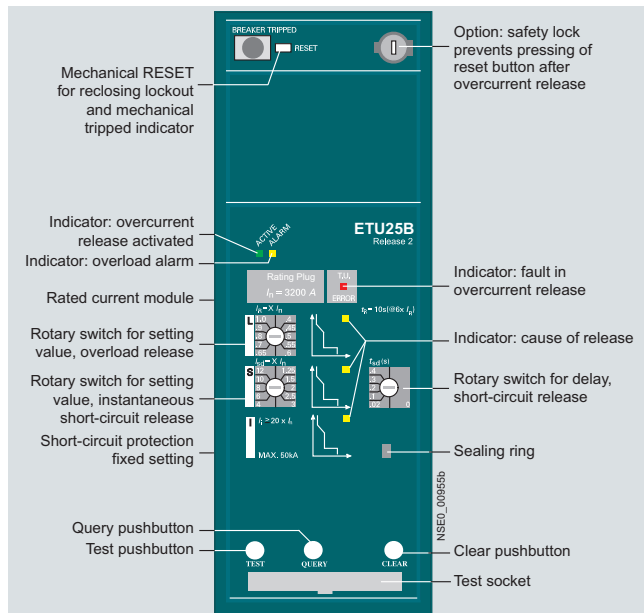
BREAKER TRIPPED

RESET

Option: safety lock prevents pressing of reset button after overcurrent release

Mechanical RESET for reclosing lockout and mechanical tripped indicator

Indicator: overcurrent release activated

ACTIVE

ALARM

ETU25B

Release 2

Indicator: overload alarm

Rating Plug

$I_n = 3200$ A

T.U.

ERROR

Indicator: fault in overcurrent release

Rated current module

$I_R = X \cdot I_n$

$t_R = 10s(@6x\ I_R)$

L

Indicator: cause of release

Rotary switch for setting value, overload release

$I_{sd} = X \cdot I_n$

S

$t_{sd}(s)$

Rotary switch for delay, short-circuit release

Rotary switch for setting value, instantaneous short-circuit release

I

$I_i > 20 \times I_n$

MAX. 50kA

Short-circuit protection fixed setting

Sealing ring

NSE0_00955b

Query pushbutton

Test pushbutton

TEST

QUERY

CLEAR

Clear pushbutton

Test socket